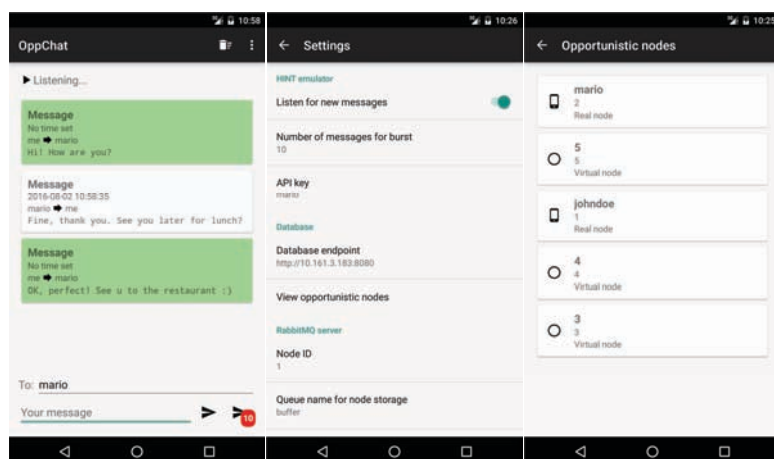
10:58

OppChat

▶ Listening...

Message
No time set
me ➡ mario
Hi! How are you?

Message
2016-08-02 10:58:35
mario ➡ me
Fine, thank you. See you later for lunch?

Message
No time set
me ➡ mario
OK, perfect! See u to the restaurant :)

To: mario

Your message

10

10:26

← Settings

HINT emulator

Listen for new messages

Number of messages for burst
10

API key
mario

Database

Database endpoint
http://10.161.3.183:8080

View opportunistic nodes

RabbitMQ server

Node ID
1

Queue name for node storage
buffer

10:25

← Opportunistic nodes

mario
2
Real node

5
5
Virtual node

johndoe
1
Real node

4
4
Virtual node

3
3
Virtual node